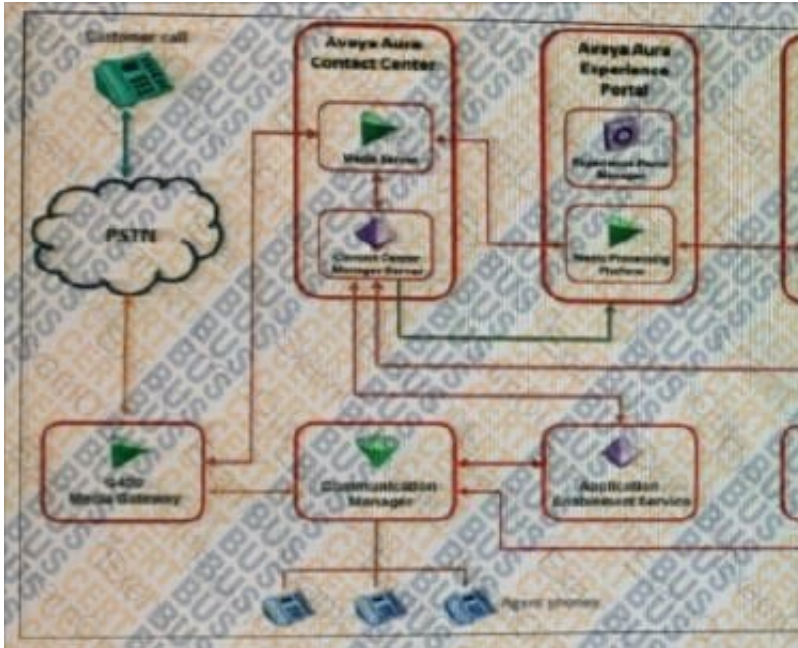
Customer call

PSTN

Avaya Aura Contact Center

Media Server

Contact Center Manager Server

Avaya Aura Experience Portal

Experience Portal Manager

Media Processing Platform

G450 Media Gateway

Communication Manager

Application Enablement Service

Agent phones